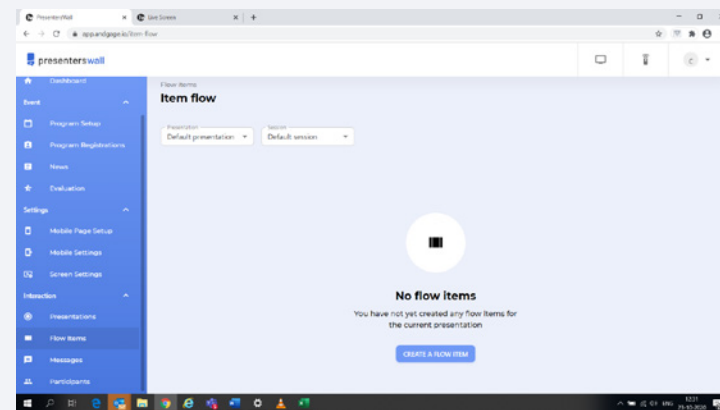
PresentersWall × Live Screen × +

app.andgage.io/item-flow

presenterswall

Dashboard

Event

Program Setup

Program Registrations

News

Evaluation

Settings

Mobile Page Setup

Mobile Settings

Screen Settings

Interaction

Presentations

Flow items

Messages

Participants

Flow items

Item flow

Presentation
Default presentation

Session
Default session

No flow items

You have not yet created any flow items for the current presentation

CREATE A FLOW ITEM

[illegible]